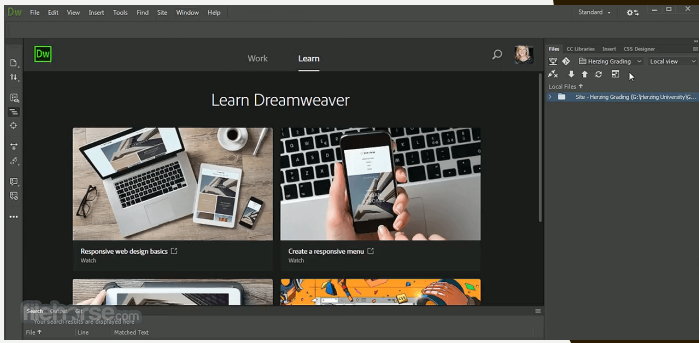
Dw File Edit View Insert Tools Find Site Window Help

Standard

Dw

Work Learn

Learn Dreamweaver

Responsive web design basics
Watch

Create a responsive menu
Watch

Files CC Libraries Insert CSS Designer

Herzing Grading

Local view

Local Files

Site - Herzing Grading (G:\Herzing University\G...

Search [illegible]

Your search results are displayed here

File Line Matched Text